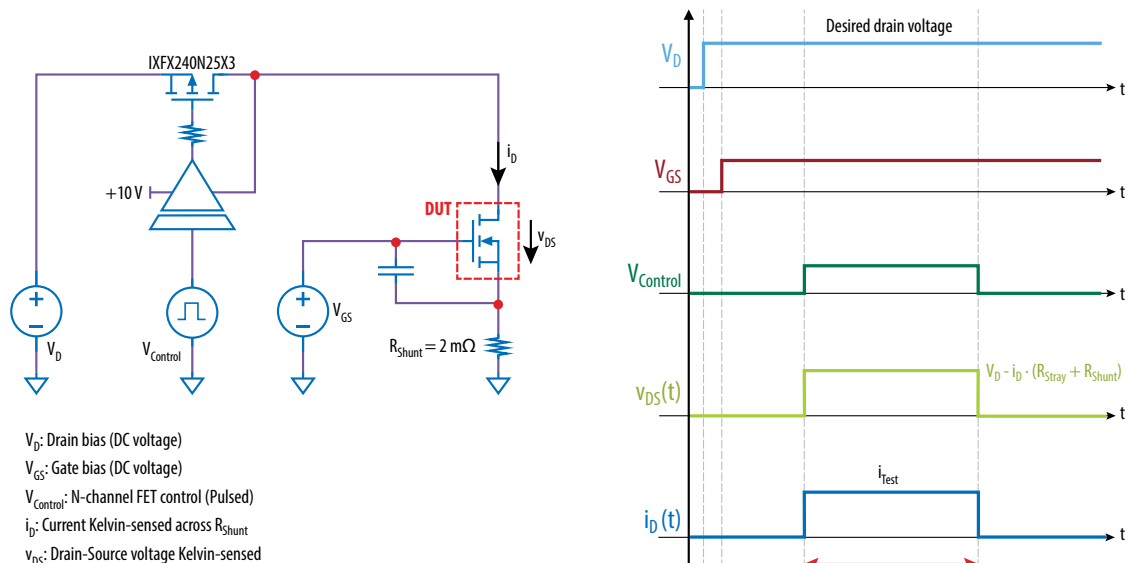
IXFX240N25X3

$i_D$

+10 V

DUT

$v_{DS}$

$V_D$

$V_{Control}$

$V_{GS}$

$R_{Shunt} = 2\ m\Omega$

$V_D$: Drain bias (DC voltage)
$V_{GS}$: Gate bias (DC voltage)
$V_{Control}$: N-channel FET control (Pulsed)
$i_D$: Current Kelvin-sensed across $R_{Shunt}$
$v_{DS}$: Drain-Source voltage Kelvin-sensed

Desired drain voltage

$V_D$

t

$V_{GS}$

t

$V_{Control}$

t

$v_{DS}(t)$

$V_D - i_D \cdot (R_{Stray} + R_{Shunt})$

t

$i_{Test}$

$i_D(t)$

t